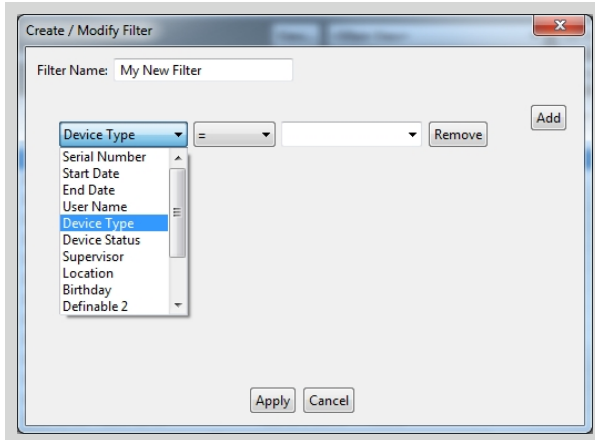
Create / Modify Filter

Filter Name: My New Filter

Add

Device Type = Remove

Serial Number
Start Date
End Date
User Name
Device Type
Device Status
Supervisor
Location
Birthday
Definable 2

Apply Cancel